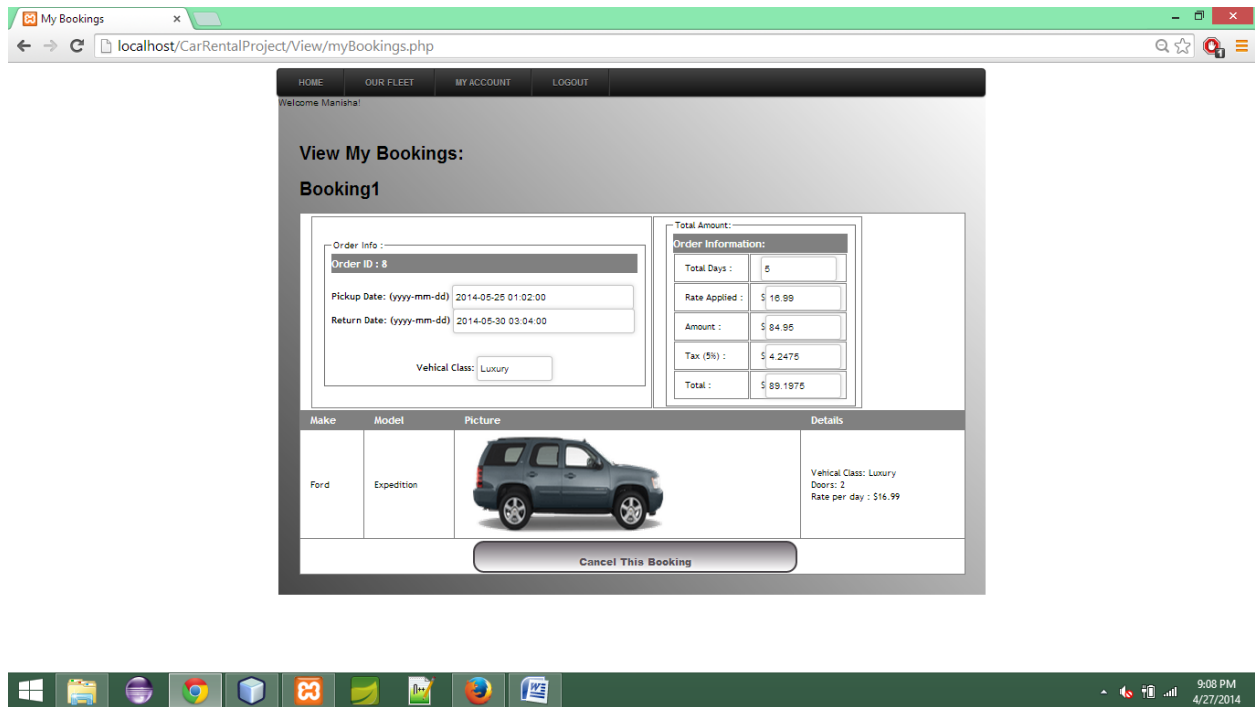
My Bookings

localhost/CarRentalProject/View/myBookings.php

HOME | OUR FLEET | MY ACCOUNT | LOGOUT

Welcome Manisha!

View My Bookings:

Booking1

Order Info :

Order ID : 8

Pickup Date: (yyyy-mm-dd) 2014-05-25 01:02:00

Return Date: (yyyy-mm-dd) 2014-05-30 03:04:00

Vehical Class: Luxury

Total Amount:

Order Information:

| | |
|---|---|
| Total Days : | 5 |
| Rate Applied : | $ 16.99 |
| Amount : | $ 84.95 |
| Tax (5%) : | $ 4.2475 |
| Total : | $ 89.1975 |

| Make | Model | Picture | Details |
|---|---|---|---|
| Ford | Expedition | | Vehical Class: Luxury Doors: 2 Rate per day : $16.99 |

Cancel This Booking

9:08 PM
4/27/2014